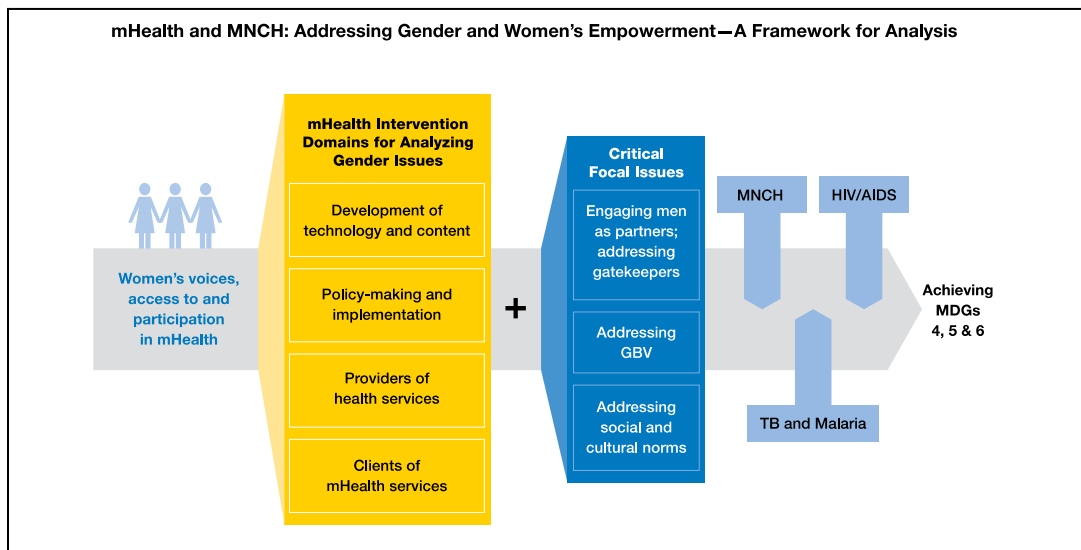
mHealth and MNCH: Addressing Gender and Women's Empowerment—A Framework for Analysis

Women's voices, access to and participation in mHealth

mHealth Intervention Domains for Analyzing Gender Issues

Development of technology and content

Policy-making and implementation

Providers of health services

Clients of mHealth services

+

Critical Focal Issues

Engaging men as partners; addressing gatekeepers

Addressing GBV

Addressing social and cultural norms

MNCH

HIV/AIDS

TB and Malaria

Achieving MDGs 4, 5 & 6